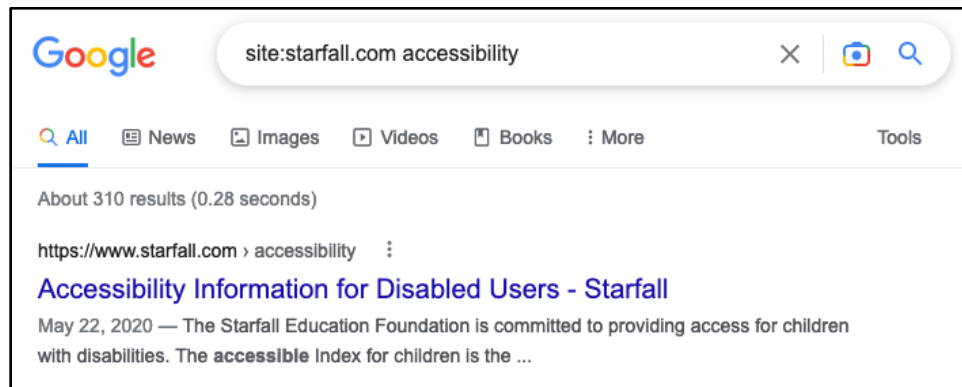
Google

site:starfall.com accessibility

All News Images Videos Books More Tools

About 310 results (0.28 seconds)

https://www.starfall.com › accessibility

Accessibility Information for Disabled Users - Starfall

May 22, 2020 — The Starfall Education Foundation is committed to providing access for children with disabilities. The accessible Index for children is the ...